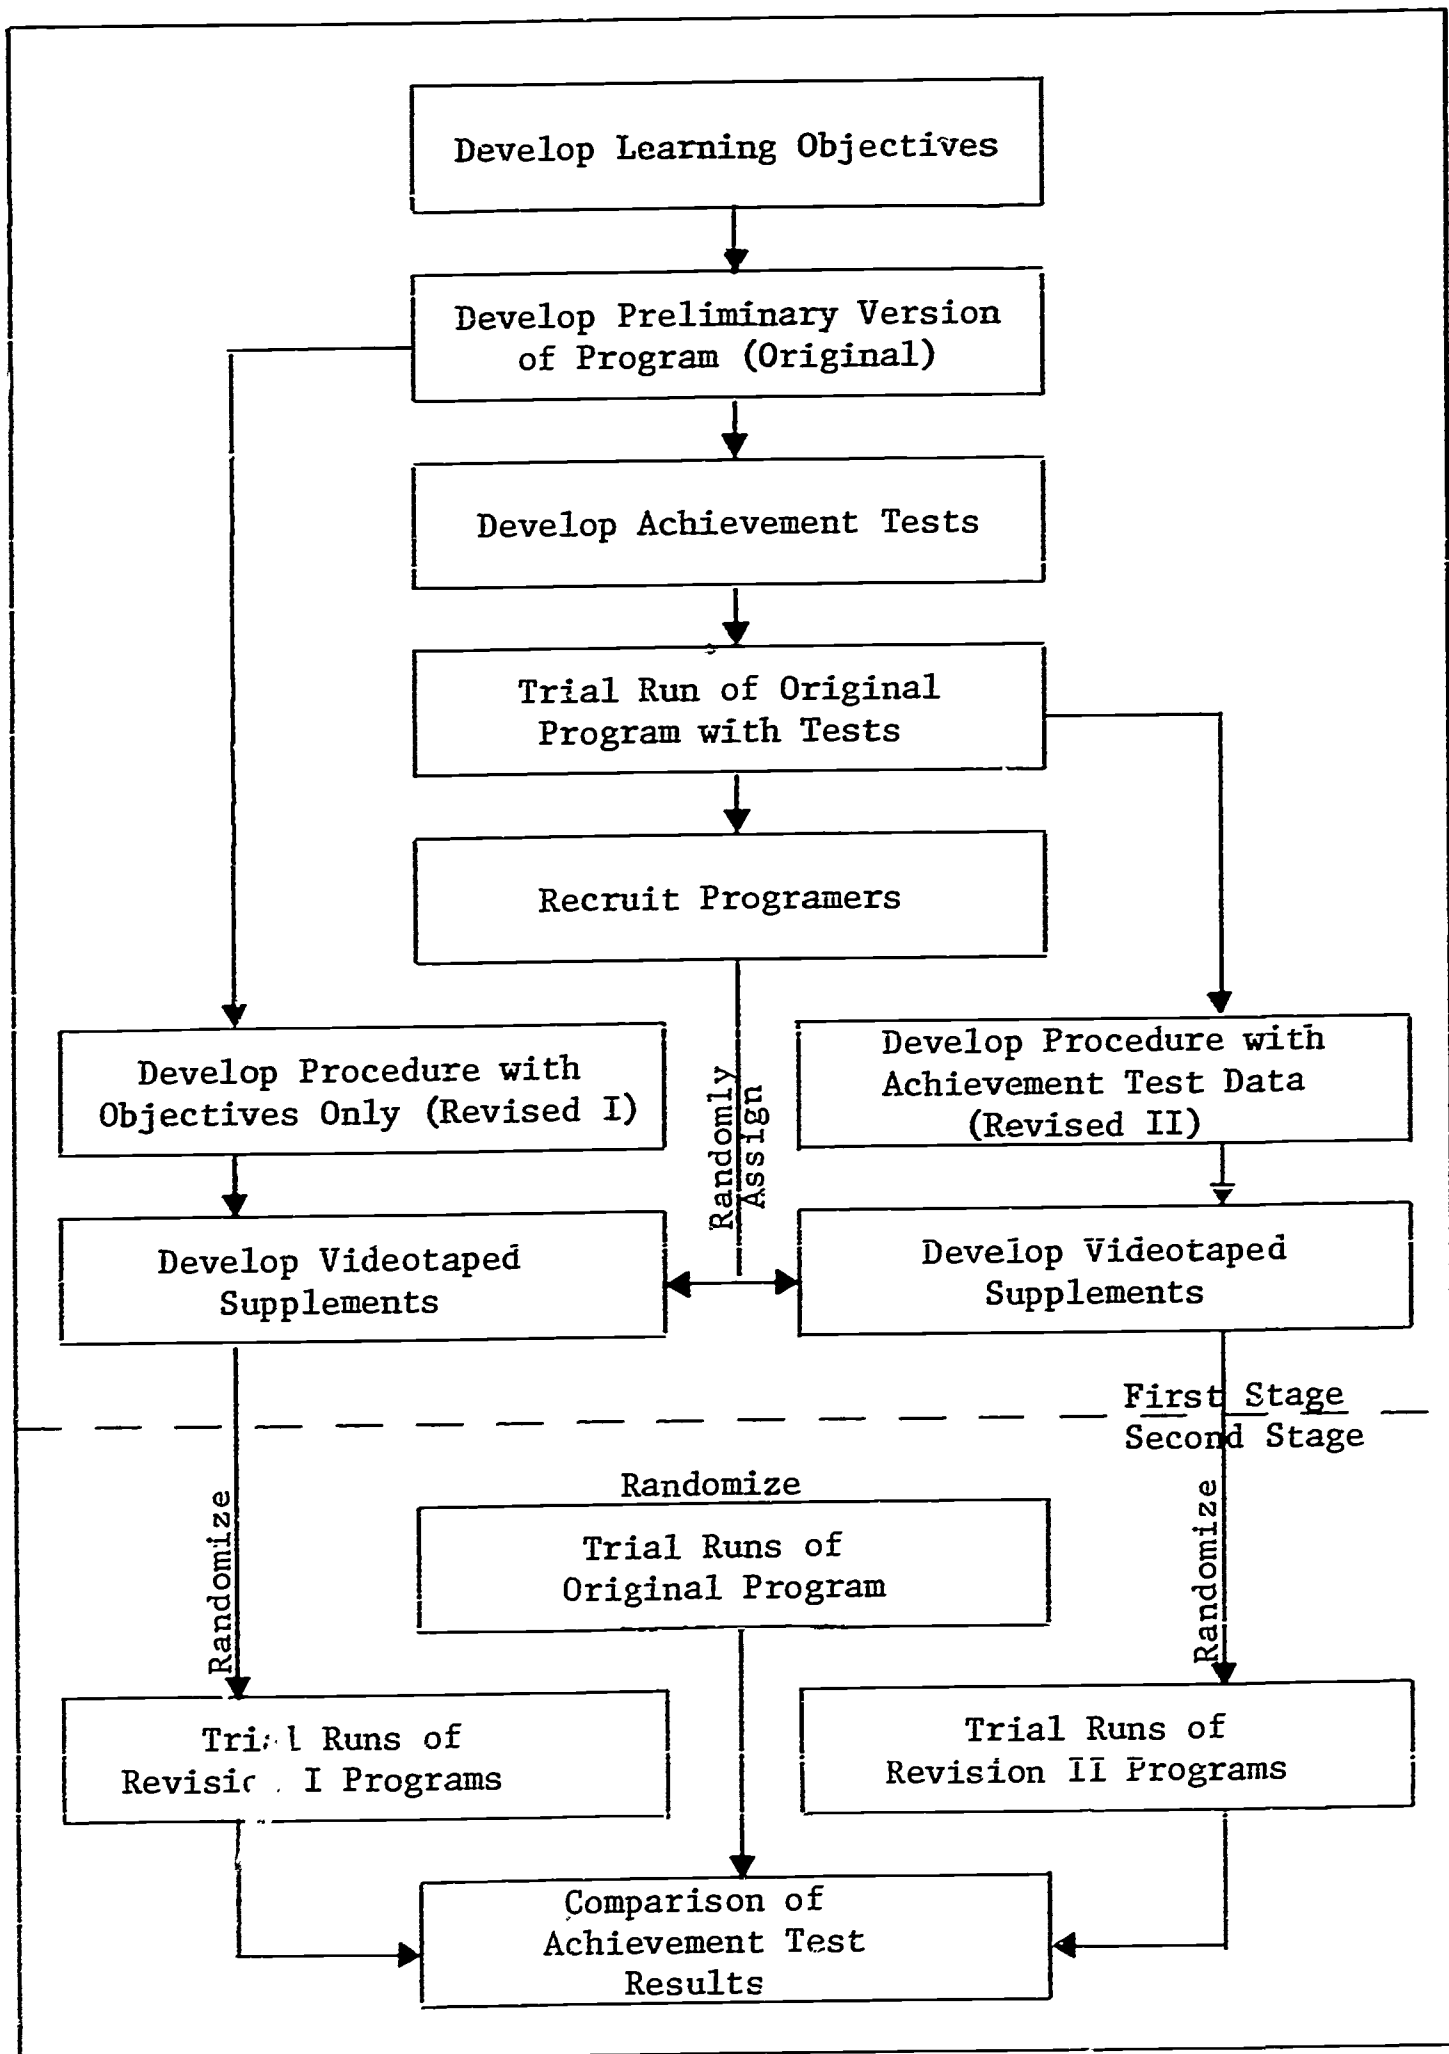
Develop Learning Objectives

Develop Preliminary Version of Program (Original)

Develop Achievement Tests

Trial Run of Original Program with Tests

Recruit Programers

Develop Procedure with Objectives Only (Revised I)

Randomly Assign

Develop Procedure with Achievement Test Data (Revised II)

Develop Videotaped Supplements

Develop Videotaped Supplements

First Stage

Second Stage

Randomize

Randomize

Trial Runs of Original Program

Randomize

Tri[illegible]l Runs of Revisi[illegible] I Programs

Trial Runs of Revision II Programs

Comparison of Achievement Test Results